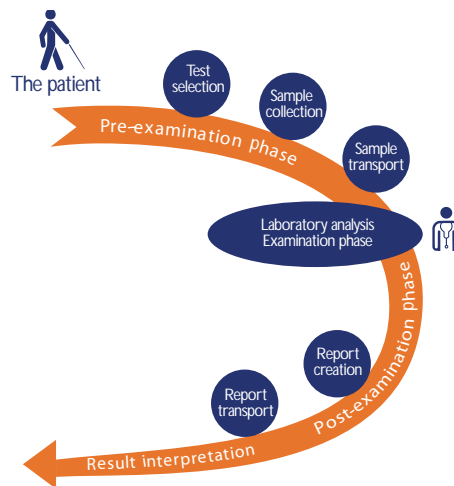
The patient

Test selection

Sample collection

Pre-examination phase

Sample transport

Laboratory analysis
Examination phase

Post-examination phase

Report creation

Report transport

Result interpretation